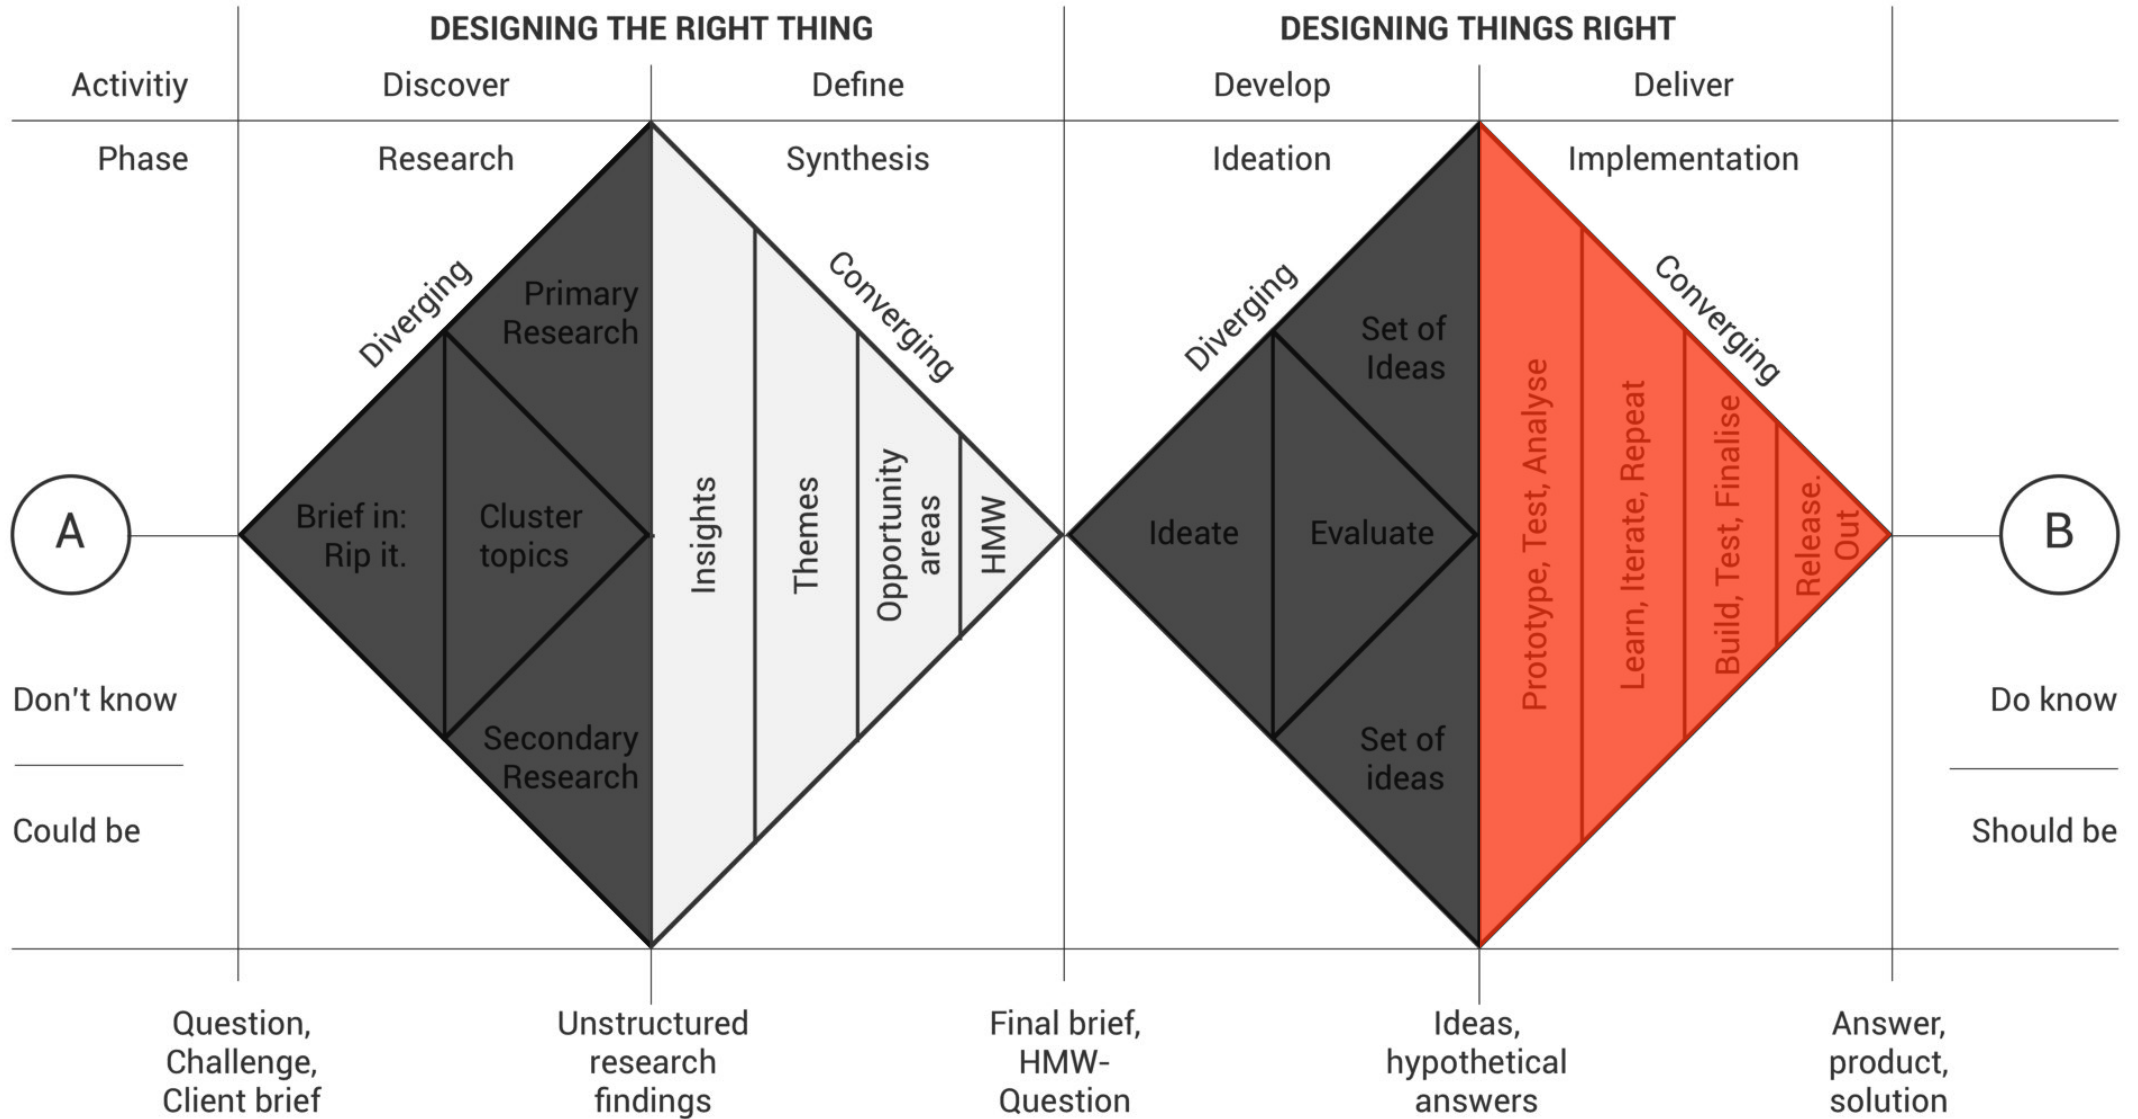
DESIGNING THE RIGHT THING

DESIGNING THINGS RIGHT

Activitiy

Discover

Define

Develop

Deliver

Phase

Research

Synthesis

Ideation

Implementation

Diverging

Primary Research

Converging

Diverging

Set of Ideas

Converging

A

Brief in: Rip it.

Cluster topics

Insights

Themes

Opportunity areas

HMW

Ideate

Evaluate

Prototype, Test, Analyse

Learn, Iterate, Repeat

Build, Test, Finalise

Release. Out

B

Don't know

Could be

Secondary Research

Set of ideas

Do know

Should be

Question, Challenge, Client brief

Unstructured research findings

Final brief, HMW-Question

Ideas, hypothetical answers

Answer, product, solution